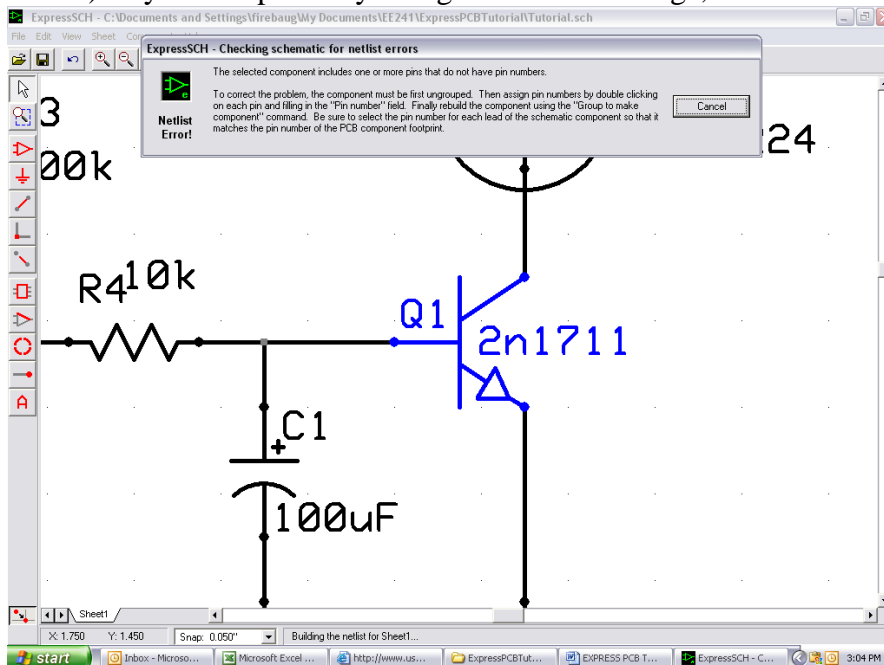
ExpressSCH - C:\Documents and Settings\firebaug\My Documents\EE241\ExpressPCBTutorial\Tutorial.sch

File Edit View Sheet Co

ExpressSCH - Checking schematic for netlist errors

Netlist Error!

The selected component includes one or more pins that do not have pin numbers.

To correct the problem, the component must be first ungrouped. Then assign pin numbers by double clicking on each pin and filling in the "Pin number" field. Finally rebuild the component using the "Group to make component" command. Be sure to select the pin number for each lead of the schematic component so that it matches the pin number of the PCB component footprint.

Cancel

3

00k

224

R4 10k

Q1

2n1711

C1

100uF

Sheet1

X: 1.750 Y: 1.450 Snap: 0.050" Building the netlist for Sheet1...

start Inbox - Microso... Microsoft Excel ... http://www.us... ExpressPCBTut... EXPRESS PCB T... ExpressSCH - C... 3:04 PM